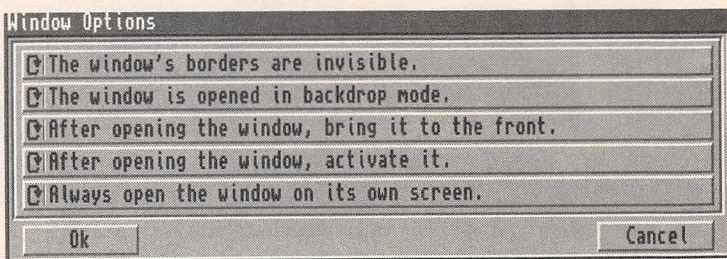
Window Options

The window's borders are invisible.

The window is opened in backdrop mode.

After opening the window, bring it to the front.

After opening the window, activate it.

Always open the window on its own screen.

Ok

Cancel